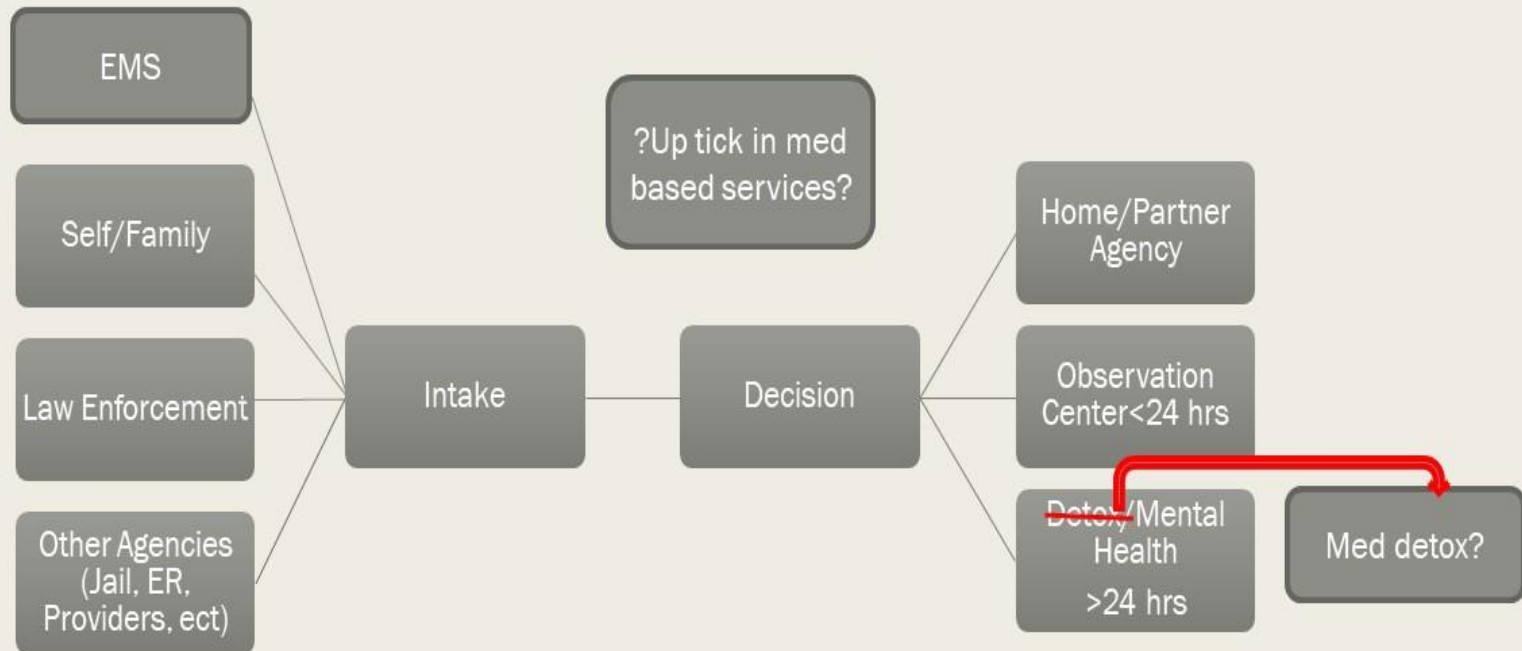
EMS

Self/Family

Law Enforcement

Other Agencies (Jail, ER, Providers, ect)

Intake

?Up tick in med based services?

Decision

Home/Partner Agency

Observation Center<24 hrs

Detox/Mental Health >24 hrs

Med detox?